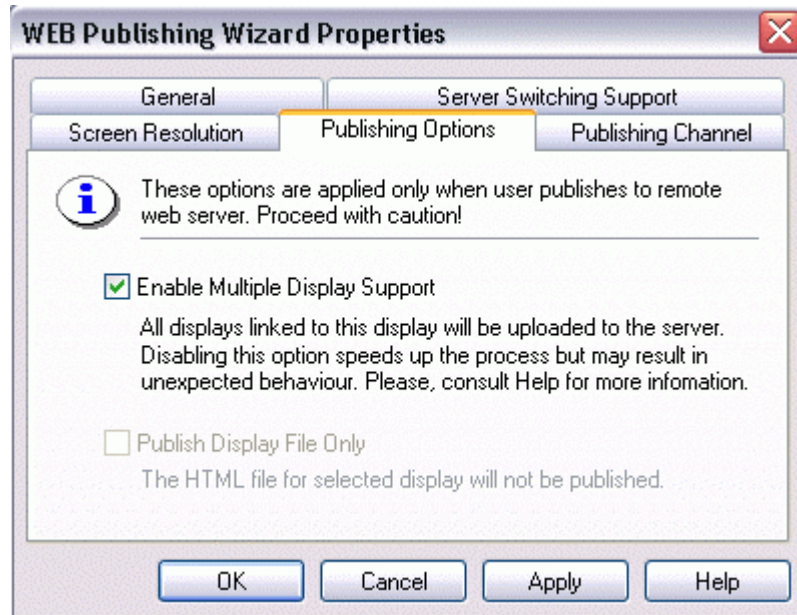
WEB Publishing Wizard Properties

General
Server Switching Support
Screen Resolution
Publishing Options
Publishing Channel

These options are applied only when user publishes to remote web server. Proceed with caution!

Enable Multiple Display Support

All displays linked to this display will be uploaded to the server. Disabling this option speeds up the process but may result in unexpected behaviour. Please, consult Help for more infomation.

Publish Display File Only

The HTML file for selected display will not be published.

OK
Cancel
Apply
Help